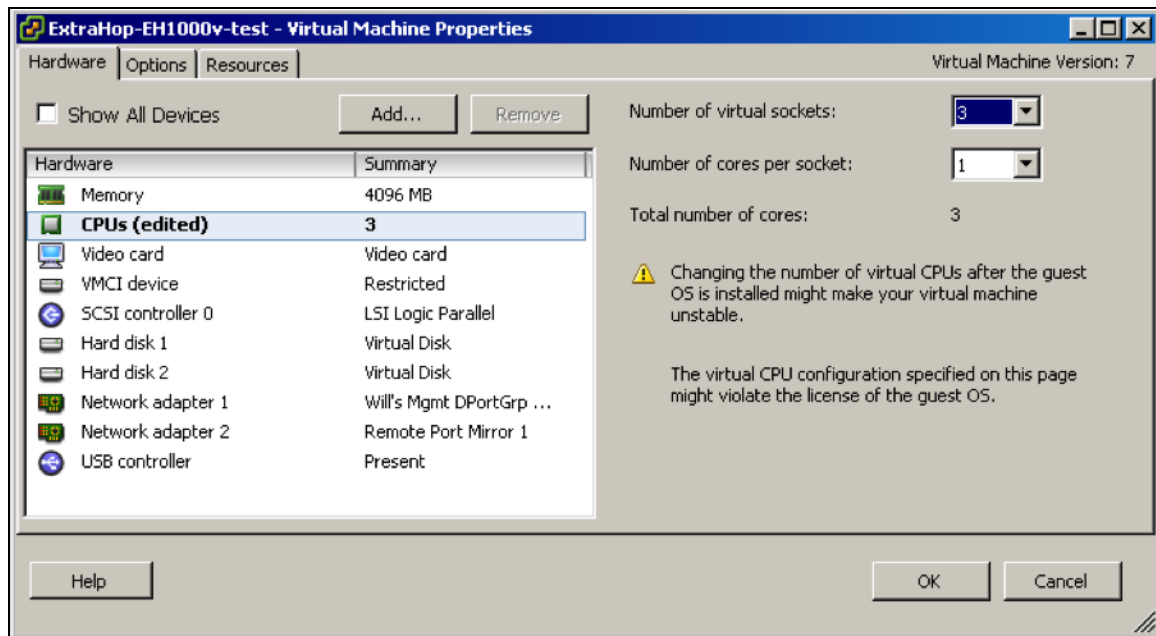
ExtraHop-EH1000v-test - Virtual Machine Properties

Hardware | Options | Resources

Virtual Machine Version: 7

Show All Devices

Add...

Remove

| Hardware | Summary |
|---|---|
| Memory | 4096 MB |
| CPUs (edited) | 3 |
| Video card | Video card |
| VMCI device | Restricted |
| SCSI controller 0 | LSI Logic Parallel |
| Hard disk 1 | Virtual Disk |
| Hard disk 2 | Virtual Disk |
| Network adapter 1 | Will's Mgmt DPortGrp ... |
| Network adapter 2 | Remote Port Mirror 1 |
| USB controller | Present |

Number of virtual sockets: 3

Number of cores per socket: 1

Total number of cores: 3

Changing the number of virtual CPUs after the guest OS is installed might make your virtual machine unstable.

The virtual CPU configuration specified on this page might violate the license of the guest OS.

Help

OK

Cancel